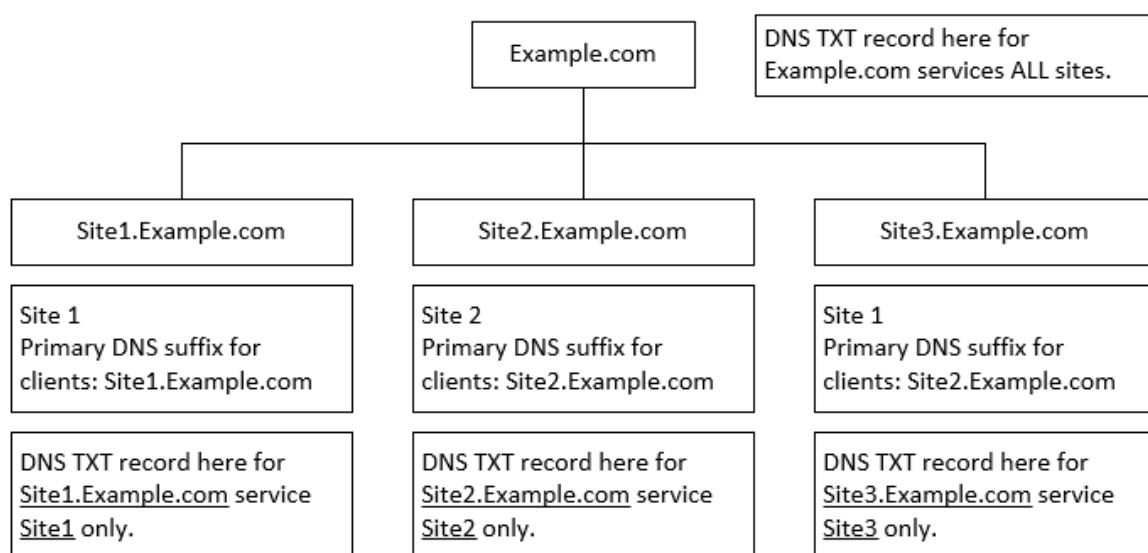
Example.com

DNS TXT record here for Example.com services ALL sites.

Site1.Example.com

Site2.Example.com

Site3.Example.com

Site 1
Primary DNS suffix for clients: Site1.Example.com

Site 2
Primary DNS suffix for clients: Site2.Example.com

Site 1
Primary DNS suffix for clients: Site2.Example.com

DNS TXT record here for Site1.Example.com service Site1 only.

DNS TXT record here for Site2.Example.com service Site2 only.

DNS TXT record here for Site3.Example.com service Site3 only.